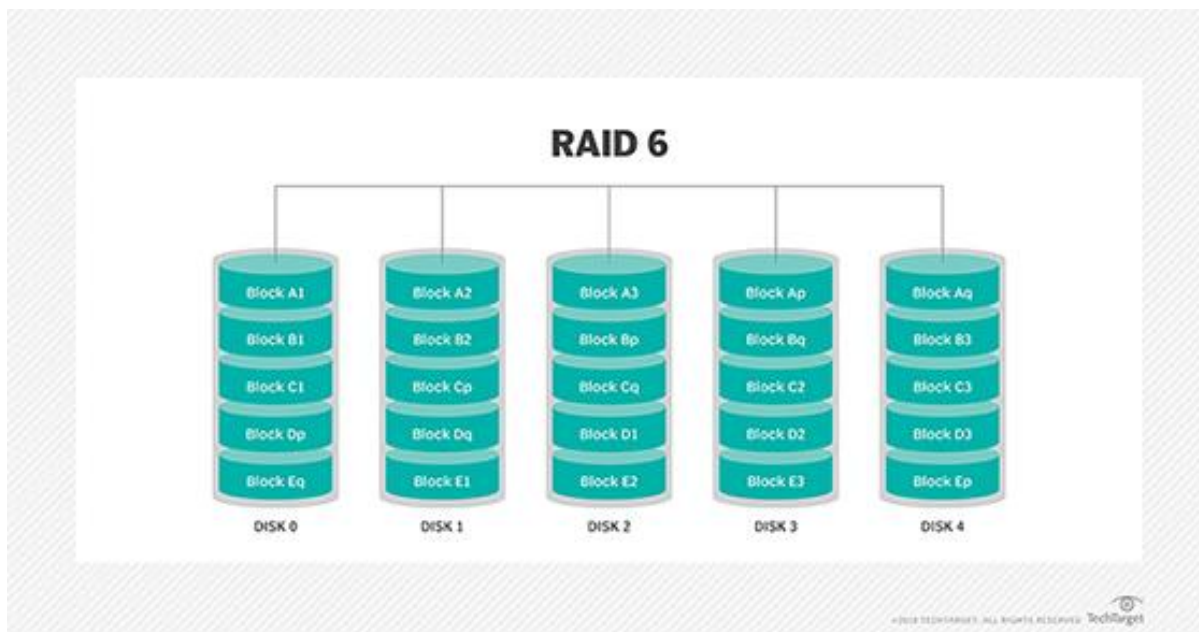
RAID 6

Block A1
Block B1
Block C1
Block Dp
Block Eq
DISK 0

Block A2
Block B2
Block Cp
Block Dq
Block E1
DISK 1

Block A3
Block Bp
Block Cq
Block D1
Block E2
DISK 2

Block Ap
Block Bq
Block C2
Block D2
Block E3
DISK 3

Block Aq
Block B3
Block C3
Block D3
Block Ep
DISK 4

©2018 TECHTARGET. ALL RIGHTS RESERVED TechTarget